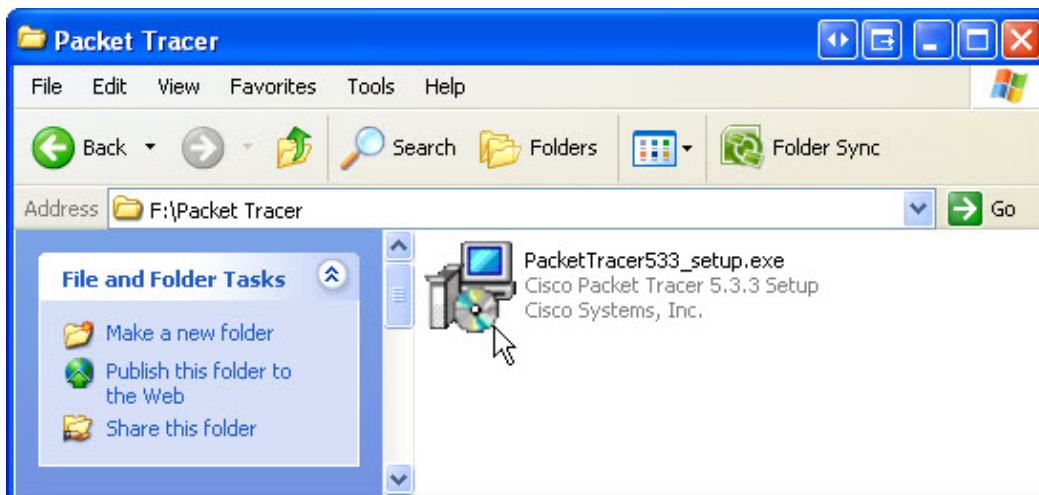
Packet Tracer

File Edit View Favorites Tools Help

Back Search Folders Folder Sync

Address F:\Packet Tracer Go

File and Folder Tasks

Make a new folder

Publish this folder to the Web

Share this folder

PacketTracer533_setup.exe
Cisco Packet Tracer 5.3.3 Setup
Cisco Systems, Inc.